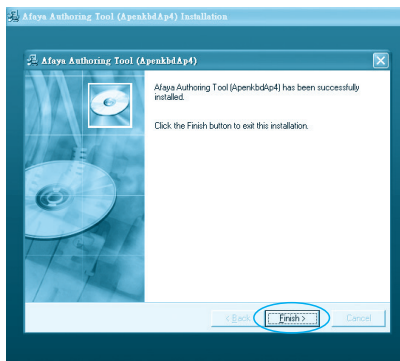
Afaya Authoring Tool (ApenkbdAp4) Installation

Afaya Authoring Tool (ApenkbdAp4)

Afaya Authoring Tool (ApenkbdAp4) has been successfully installed.

Click the Finish button to exit this installation.

< Back

Finish >

Cancel